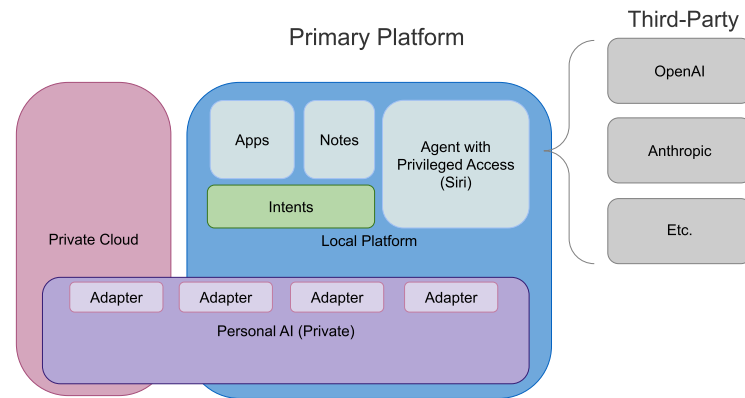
Primary Platform

Third-Party

OpenAI

Anthropic

Etc.

Private Cloud

Apps

Notes

Agent with Privileged Access (Siri)

Intents

Local Platform

Adapter

Adapter

Adapter

Adapter

Personal AI (Private)